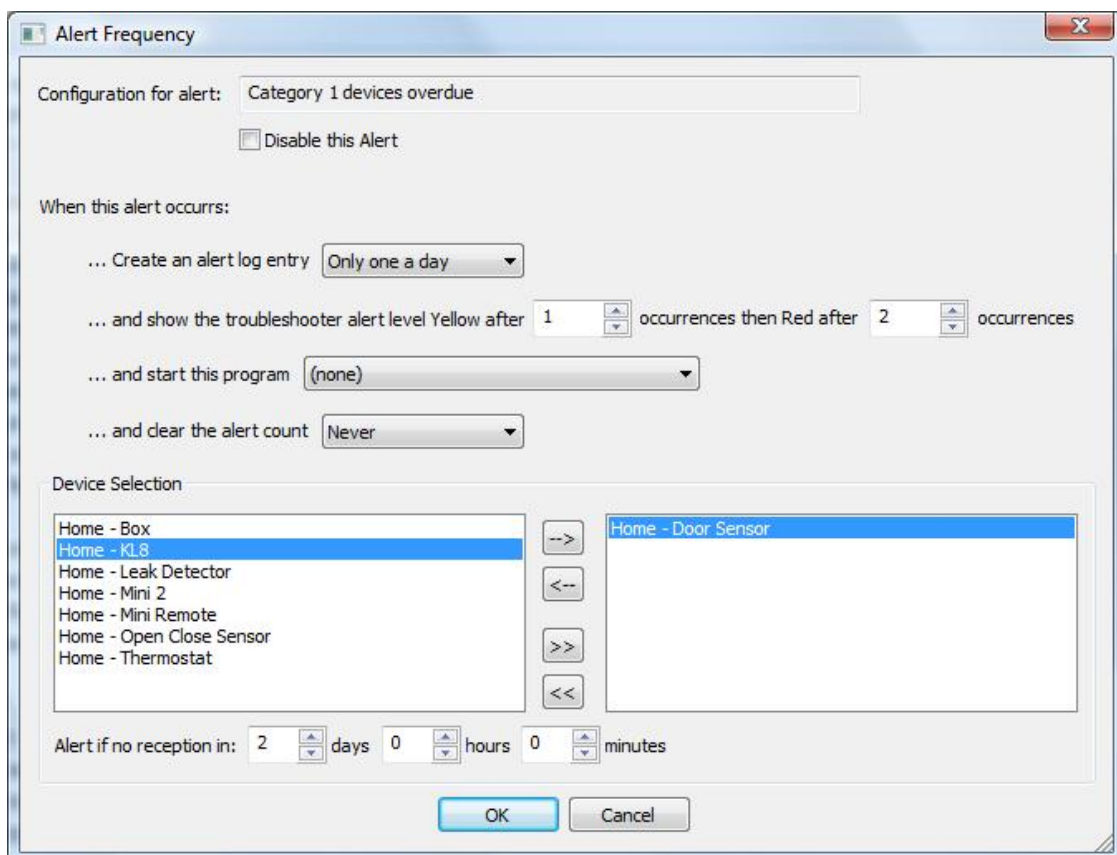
Alert Frequency

Configuration for alert: Category 1 devices overdue

Disable this Alert

When this alert occurrs:

... Create an alert log entry Only one a day

... and show the troubleshooter alert level Yellow after 1 occurrences then Red after 2 occurrences

... and start this program (none)

... and clear the alert count Never

Device Selection

Home - Box
Home - KL8
Home - Leak Detector
Home - Mini 2
Home - Mini Remote
Home - Open Close Sensor
Home - Thermostat

-->
<--
>>
<<

Home - Door Sensor

Alert if no reception in: 2 days 0 hours 0 minutes

OK Cancel